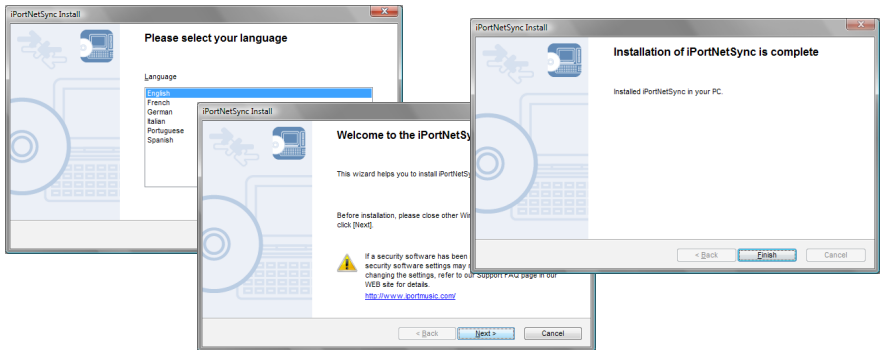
iPortNetSync Install

Please select your language

Language

English
French
German
Italian
Portuguese
Spanish

iPortNetSync Install

Welcome to the iPortNetSy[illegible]

This wizard helps you to install iPortNetSy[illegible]

Before installation, please close other Wi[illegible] click [Next].

If a security software has been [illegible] security software settings may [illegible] changing the settings, refer to our Support FAQ page in our WEB site for details.

http://www.iportmusic.com/

< Back
Next >
Cancel

iPortNetSync Install

Installation of iPortNetSync is complete

Installed iPortNetSync in your PC.

< Back
Finish
Cancel